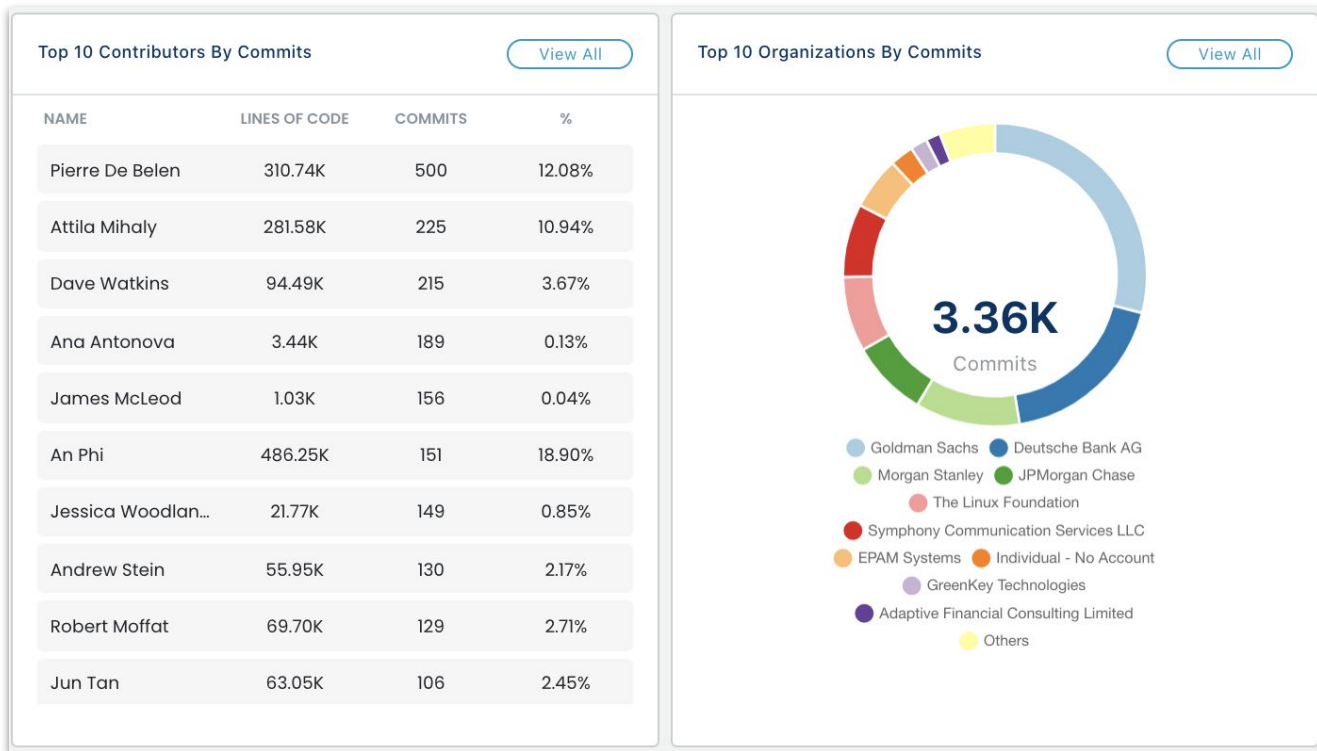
Top 10 Contributors By Commits

View All

| NAME | LINES OF CODE | COMMITS | % |
|---|---|---|---|
| Pierre De Belen | 310.74K | 500 | 12.08% |
| Attila Mihaly | 281.58K | 225 | 10.94% |
| Dave Watkins | 94.49K | 215 | 3.67% |
| Ana Antonova | 3.44K | 189 | 0.13% |
| James McLeod | 1.03K | 156 | 0.04% |
| An Phi | 486.25K | 151 | 18.90% |
| Jessica Woodlan... | 21.77K | 149 | 0.85% |
| Andrew Stein | 55.95K | 130 | 2.17% |
| Robert Moffat | 69.70K | 129 | 2.71% |
| Jun Tan | 63.05K | 106 | 2.45% |

Top 10 Organizations By Commits

View All

3.36K
Commits

Goldman Sachs
Deutsche Bank AG
Morgan Stanley
JPMorgan Chase
The Linux Foundation
Symphony Communication Services LLC
EPAM Systems
Individual - No Account
GreenKey Technologies
Adaptive Financial Consulting Limited
Others